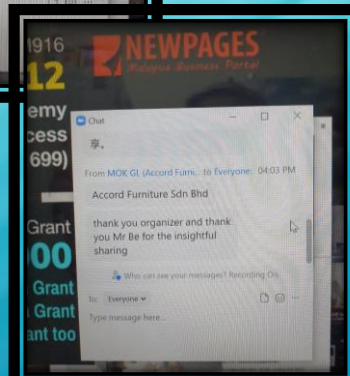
1916
12
emy
cess
699)
Grant
00
Grant
Grant
ant too

NEWPAGES
Malaysia Business Portal

Chat
亨,
From MOK GL (Accord Furni... to Everyone: 04:03 PM
Accord Furniture Sdn Bhd

thank you organizer and thank you Mr Be for the insightful sharing

Who can see your messages? Recording On
To: Everyone
Type message here...